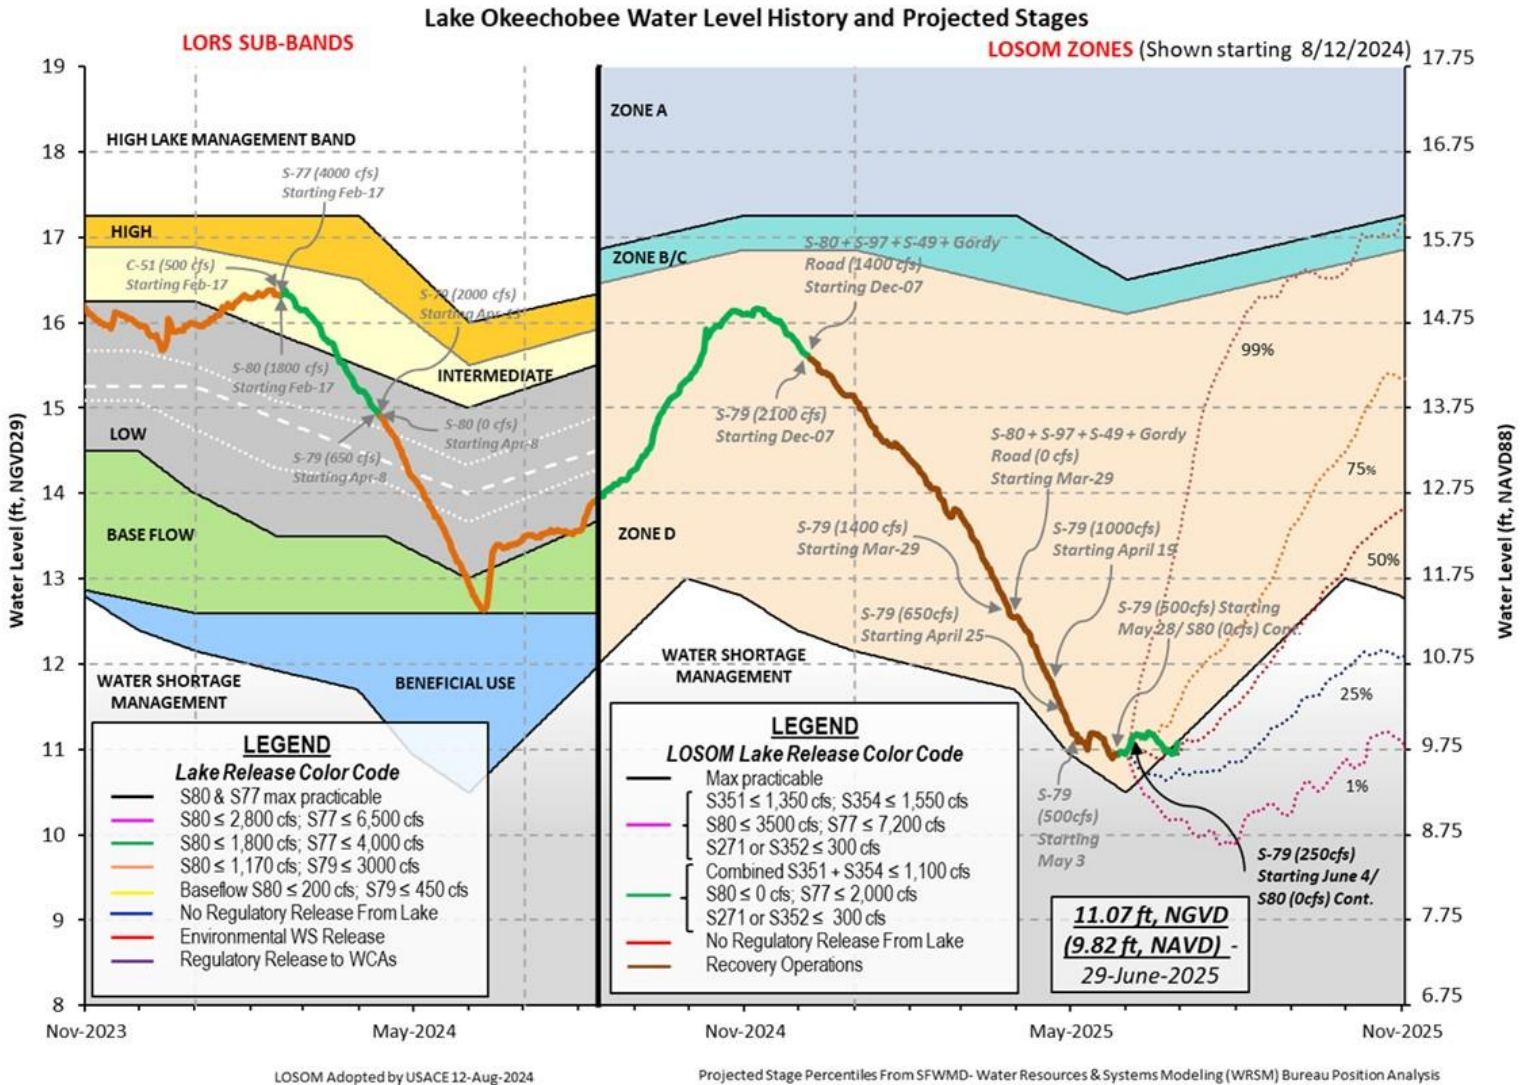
Lake Okeechobee Water Level History and Projected Stages

LORS SUB-BANDS

LOSOM ZONES (Shown starting 8/12/2024)

19
18
17
16
15
14
13
12
11
10
9
8

17.75
16.75
15.75
14.75
13.75
12.75
11.75
10.75
9.75
8.75
7.75
6.75

Water Level (ft, NGVD29)

Water Level (ft, NAVD88)

HIGH LAKE MANAGEMENT BAND

HIGH

INTERMEDIATE

LOW

BASE FLOW

WATER SHORTAGE MANAGEMENT

BENEFICIAL USE

S-77 (4000 cfs) Starting Feb-17

C-51 (500 cfs) Starting Feb-17

S-79 (2000 cfs) Starting Apr-13

S-80 (1800 cfs) Starting Feb-17

S-80 (0 cfs) Starting Apr-8

S-79 (650 cfs) Starting Apr-8

ZONE A

ZONE B/C

ZONE D

WATER SHORTAGE MANAGEMENT

S-80 + S-97 + S-49 + Gordy Road (1400 cfs) Starting Dec-07

S-79 (2100 cfs) Starting Dec-07

S-80 + S-97 + S-49 + Gordy Road (0 cfs) Starting Mar-29

S-79 (1400 cfs) Starting Mar-29

S-79 (1000cfs) Starting April 19

S-79 (650cfs) Starting April 25

S-79 (500cfs) Starting May 28/ S80 (0cfs) Cont.

S-79 (500cfs) Starting May 3

S-79 (250cfs) Starting June 4/ S80 (0cfs) Cont.

99%
75%
50%
25%
1%

LEGEND
Lake Release Color Code
S80 & S77 max practicable
S80 ≤ 2,800 cfs; S77 ≤ 6,500 cfs
S80 ≤ 1,800 cfs; S77 ≤ 4,000 cfs
S80 ≤ 1,170 cfs; S79 ≤ 3000 cfs
Baseflow S80 ≤ 200 cfs; S79 ≤ 450 cfs
No Regulatory Release From Lake
Environmental WS Release
Regulatory Release to WCAs

LEGEND
LOSOM Lake Release Color Code
Max practicable
S351 ≤ 1,350 cfs; S354 ≤ 1,550 cfs
S80 ≤ 3500 cfs; S77 ≤ 7,200 cfs
S271 or S352 ≤ 300 cfs
Combined S351 + S354 ≤ 1,100 cfs
S80 ≤ 0 cfs; S77 ≤ 2,000 cfs
S271 or S352 ≤ 300 cfs
No Regulatory Release From Lake
Recovery Operations

11.07 ft, NGVD (9.82 ft, NAVD) - 29-June-2025

Nov-2023
May-2024
Nov-2024
May-2025
Nov-2025

LOSOM Adopted by USACE 12-Aug-2024

Projected Stage Percentiles From SFWMD- Water Resources & Systems Modeling (WRSM) Bureau Position Analysis